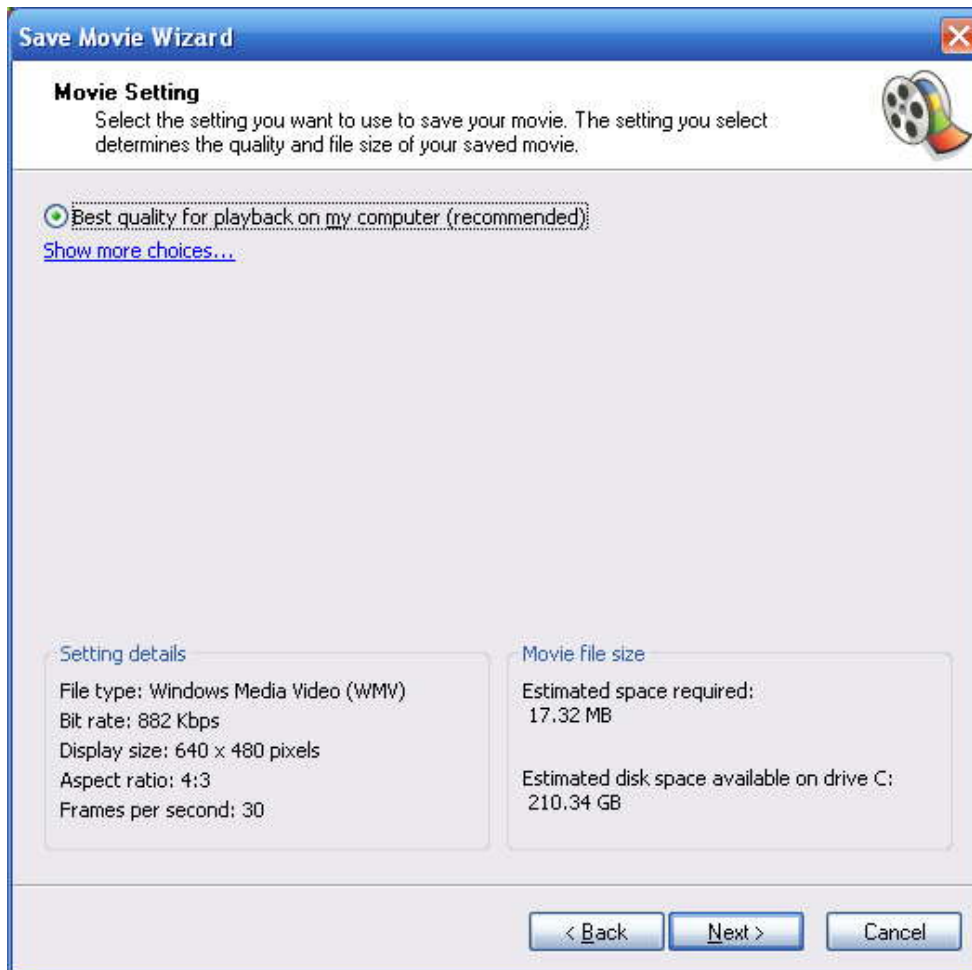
Save Movie Wizard

Movie Setting
Select the setting you want to use to save your movie. The setting you select determines the quality and file size of your saved movie.

Best quality for playback on my computer (recommended)

Show more choices...

Setting details
File type: Windows Media Video (WMV)
Bit rate: 882 Kbps
Display size: 640 x 480 pixels
Aspect ratio: 4:3
Frames per second: 30

Movie file size
Estimated space required:
17.32 MB

Estimated disk space available on drive C:
210.34 GB

< Back
Next >
Cancel